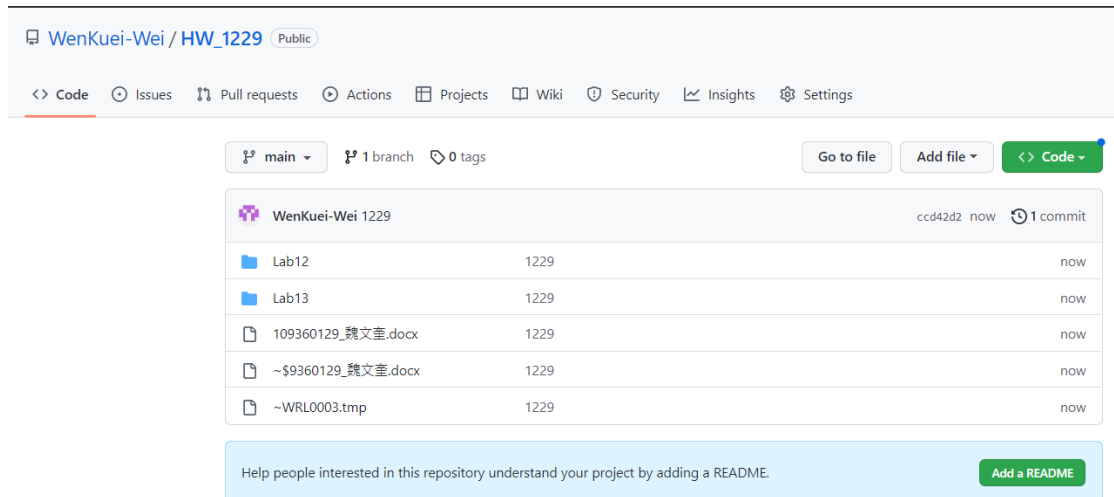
WenKuei-Wei / HW_1229 Public

<> Code Issues Pull requests Actions Projects Wiki Security Insights Settings

main 1 branch 0 tags Go to file Add file <> Code

WenKuei-Wei 1229 ccd42d2 now 1 commit

| | | |
|---|---|---|
| Lab12 | 1229 | now |
| Lab13 | 1229 | now |
| 109360129_魏文奎.docx | 1229 | now |
| ~$9360129_魏文奎.docx | 1229 | now |
| ~WRL0003.tmp | 1229 | now |

Help people interested in this repository understand your project by adding a README. Add a README